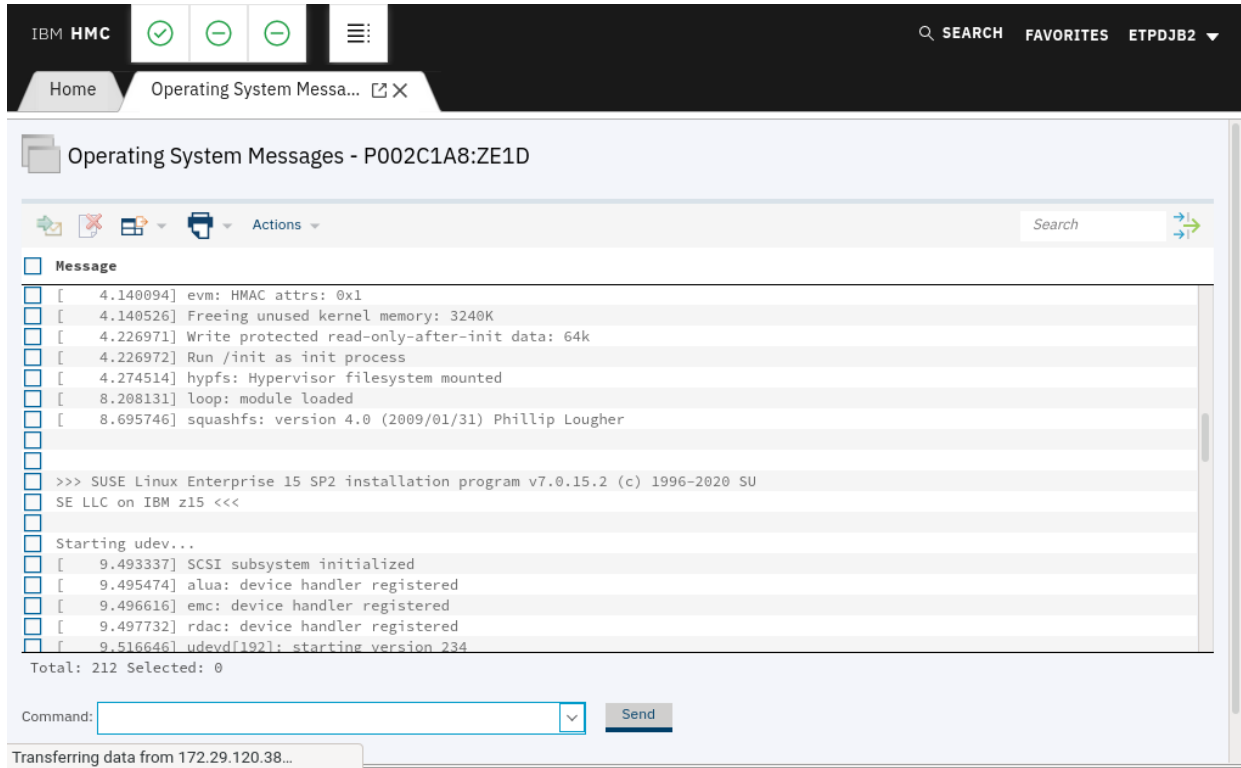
IBM HMC

SEARCH FAVORITES ETPDJB2

Home

Operating System Messa...

Operating System Messages - P002C1A8:ZE1D

Actions

Search

Message

[ 4.140094] evm: HMAC attrs: 0x1
[ 4.140526] Freeing unused kernel memory: 3240K
[ 4.226971] Write protected read-only-after-init data: 64k
[ 4.226972] Run /init as init process
[ 4.274514] hypfs: Hypervisor filesystem mounted
[ 8.208131] loop: module loaded
[ 8.695746] squashfs: version 4.0 (2009/01/31) Phillip Lougher

>>> SUSE Linux Enterprise 15 SP2 installation program v7.0.15.2 (c) 1996-2020 SUSE LLC on IBM z15 <<<

Starting udev...
[ 9.493337] SCSI subsystem initialized
[ 9.495474] alua: device handler registered
[ 9.496616] emc: device handler registered
[ 9.497732] rdac: device handler registered
[ 9.516646] udevd[192]: starting version 234

Total: 212 Selected: 0

Command:

Send

Transferring data from 172.29.120.38...